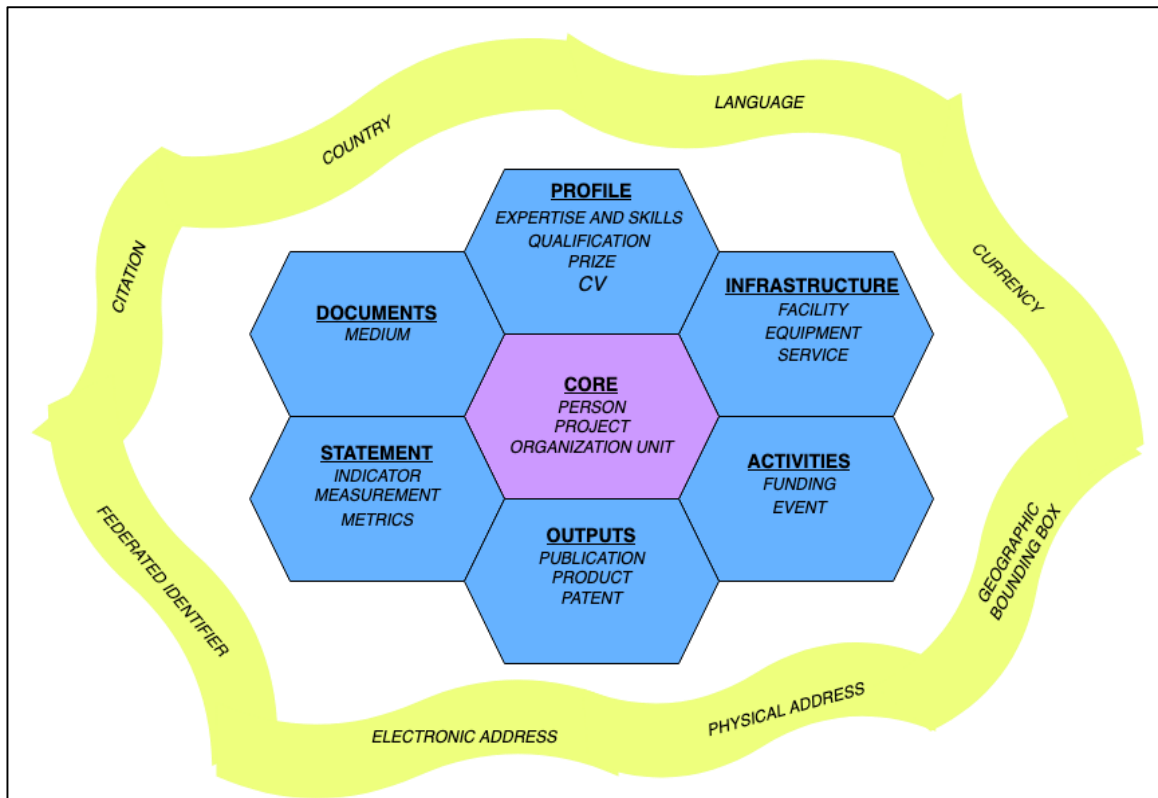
LANGUAGE

COUNTRY

CITATION

CURRENCY

PROFILE
EXPERTISE AND SKILLS
QUALIFICATION
PRIZE
CV

DOCUMENTS
MEDIUM

INFRASTRUCTURE
FACILITY
EQUIPMENT
SERVICE

CORE
PERSON
PROJECT
ORGANIZATION UNIT

STATEMENT
INDICATOR
MEASUREMENT
METRICS

ACTIVITIES
FUNDING
EVENT

OUTPUTS
PUBLICATION
PRODUCT
PATENT

FEDERATED IDENTIFIER

GEOGRAPHIC BOUNDING BOX

PHYSICAL ADDRESS

ELECTRONIC ADDRESS